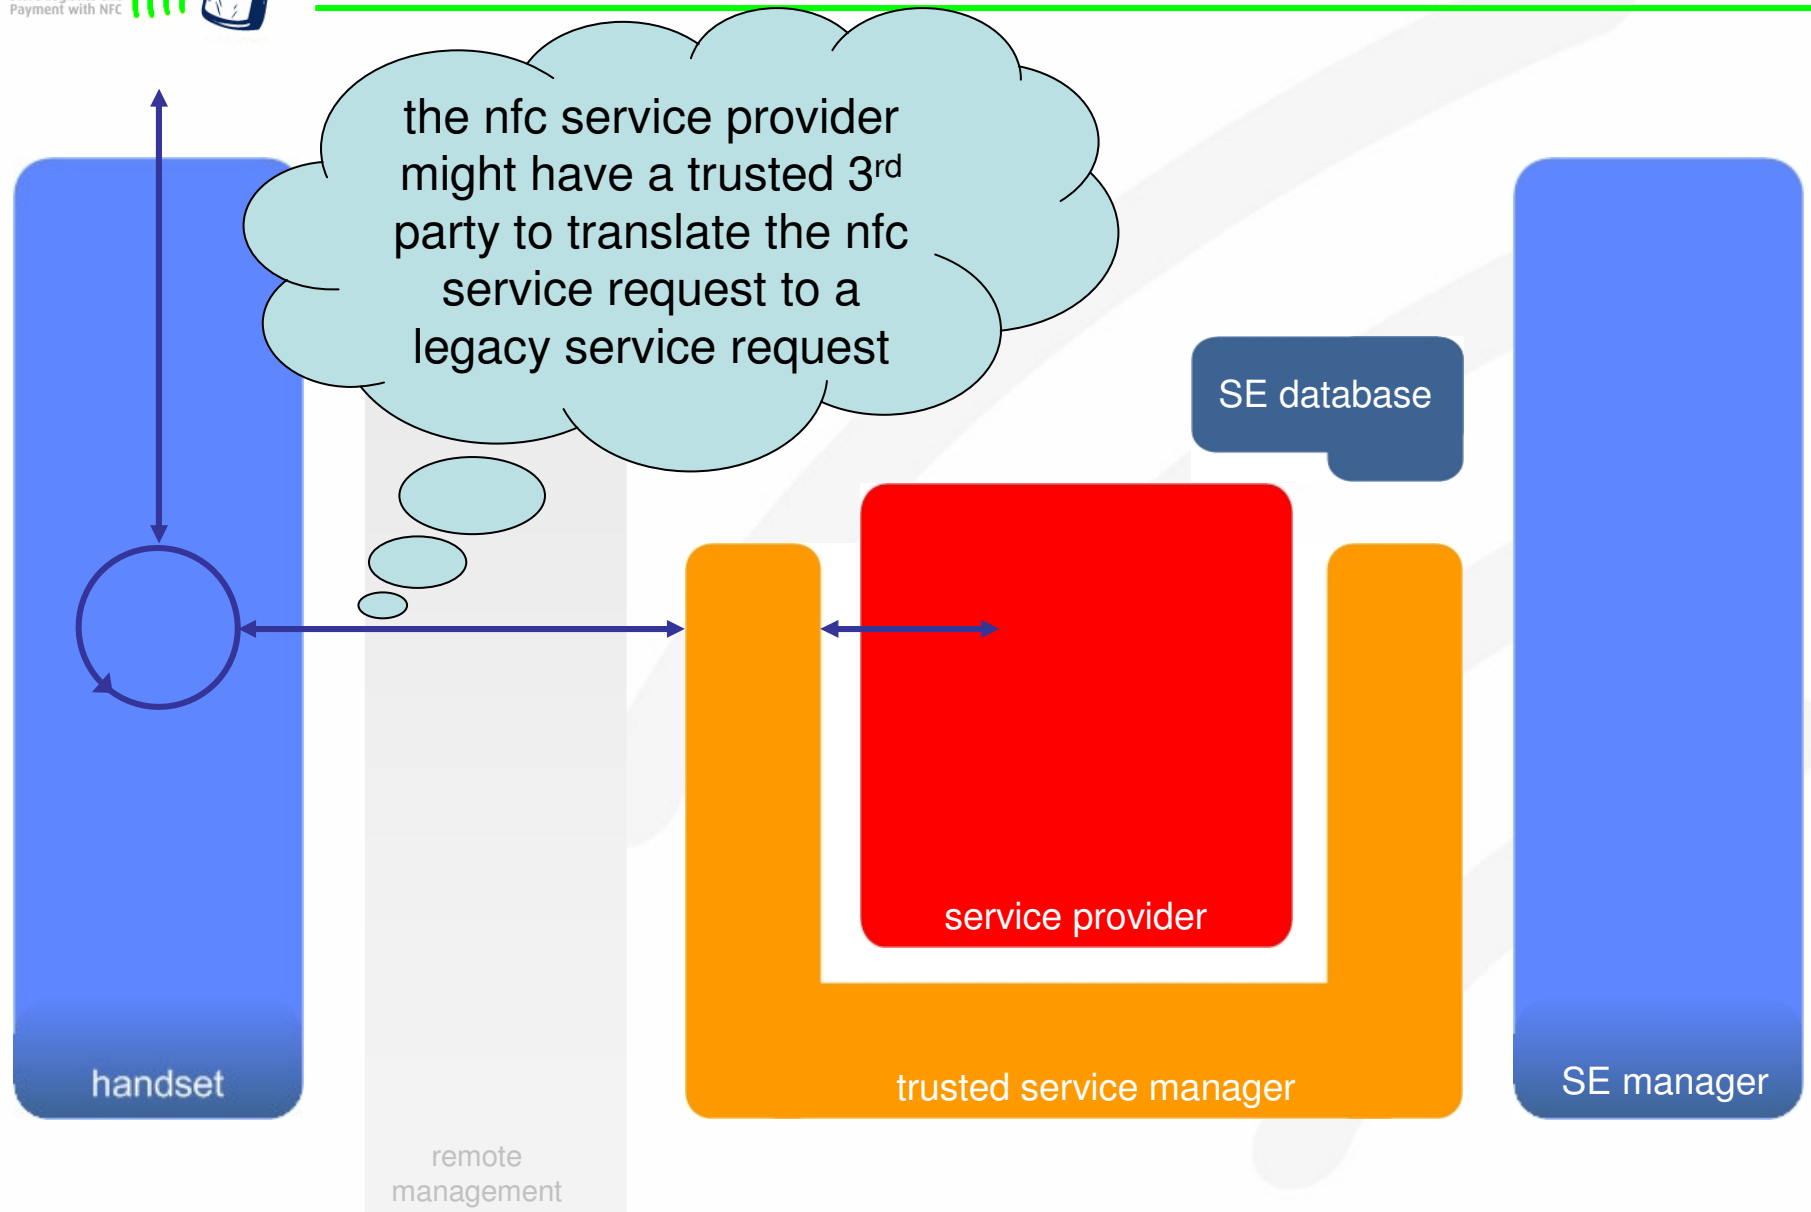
Payment with NFC

the nfc service provider might have a trusted 3$^{rd}$ party to translate the nfc service request to a legacy service request

SE database

service provider

handset

trusted service manager

SE manager

remote management